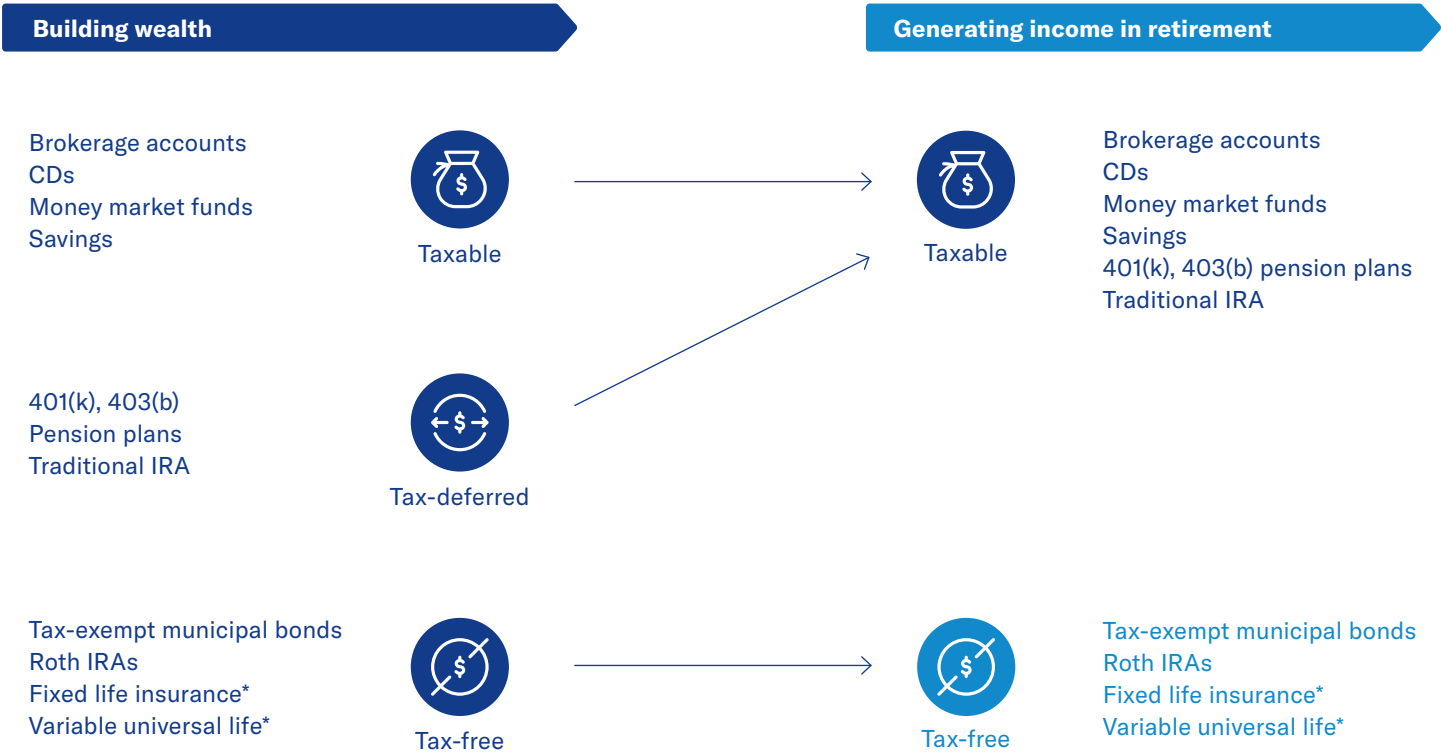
Building wealth

Generating income in retirement

Brokerage accounts
CDs
Money market funds
Savings

Taxable

Taxable

Brokerage accounts
CDs
Money market funds
Savings
401(k), 403(b) pension plans
Traditional IRA

401(k), 403(b)
Pension plans
Traditional IRA

Tax-deferred

Tax-exempt municipal bonds
Roth IRAs
Fixed life insurance*
Variable universal life*

Tax-free

Tax-free

Tax-exempt municipal bonds
Roth IRAs
Fixed life insurance*
Variable universal life*